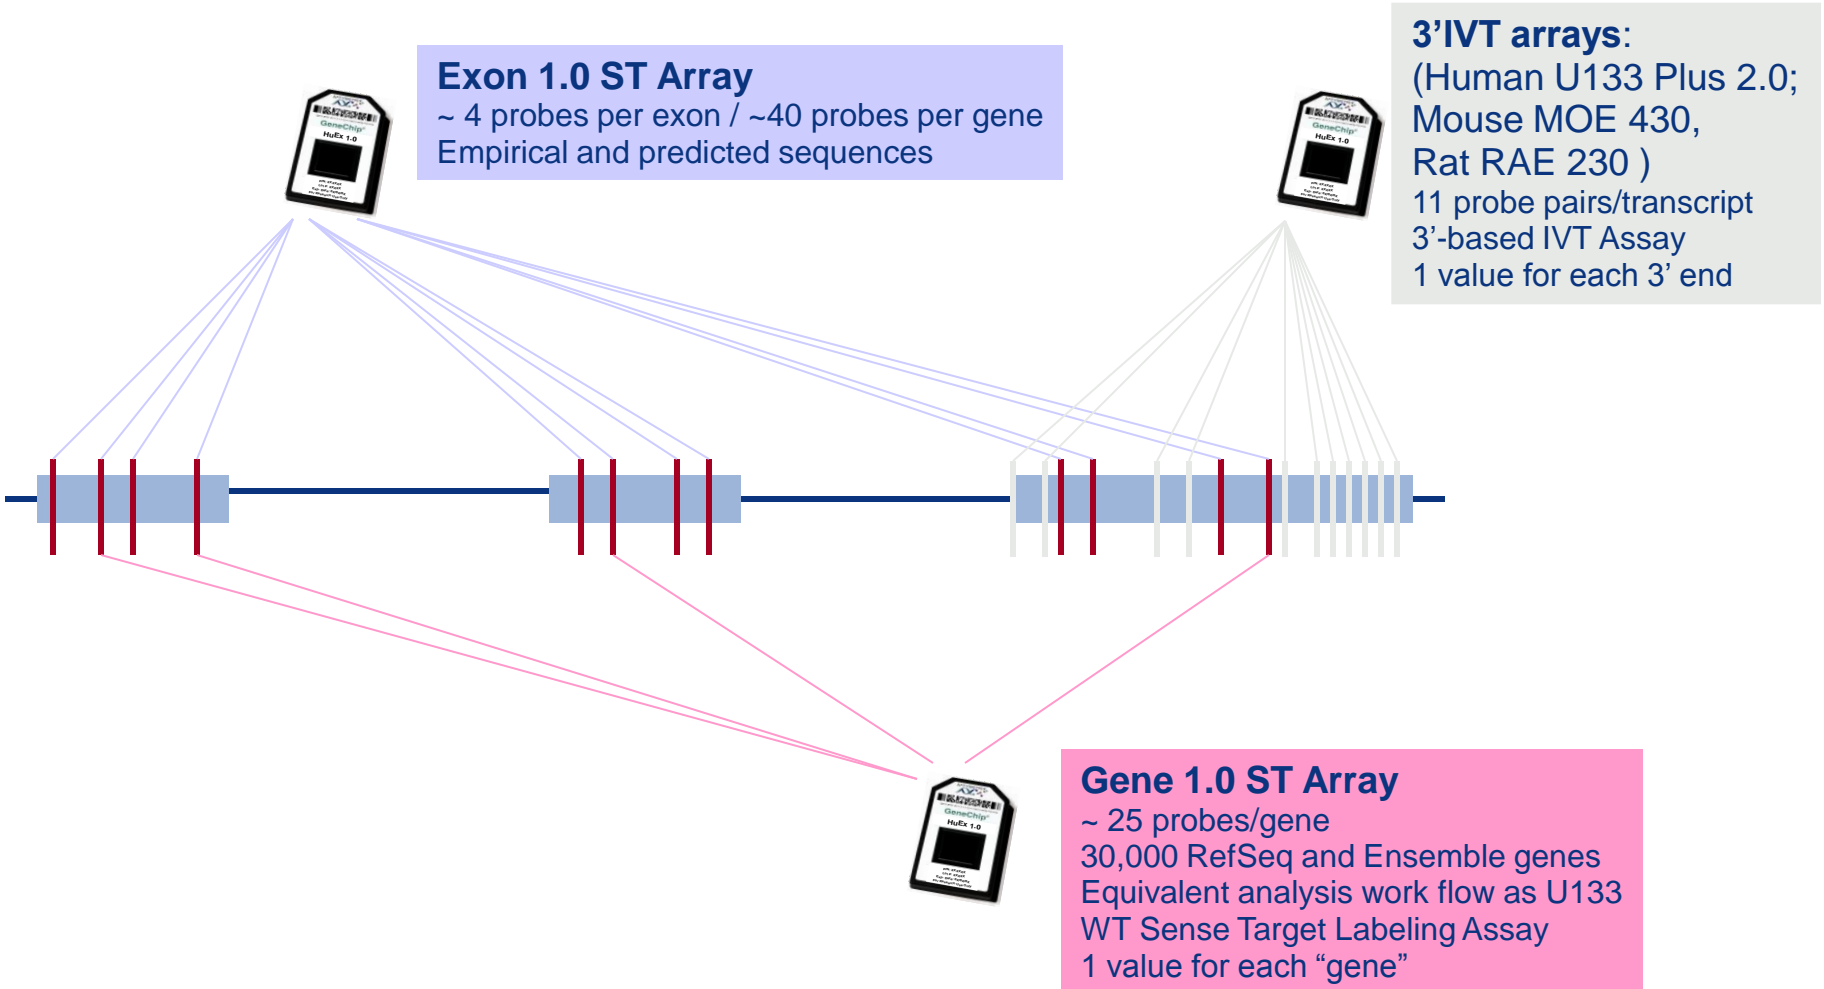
Exon 1.0 ST Array
~ 4 probes per exon / ~40 probes per gene
Empirical and predicted sequences

GeneChip
HuEx 1.0

3'IVT arrays:
(Human U133 Plus 2.0;
Mouse MOE 430,
Rat RAE 230 )
11 probe pairs/transcript
3'-based IVT Assay
1 value for each 3' end

GeneChip
HuEx 1.0

GeneChip
HuEx 1.0

Gene 1.0 ST Array
~ 25 probes/gene
30,000 RefSeq and Ensemble genes
Equivalent analysis work flow as U133
WT Sense Target Labeling Assay
1 value for each "gene"